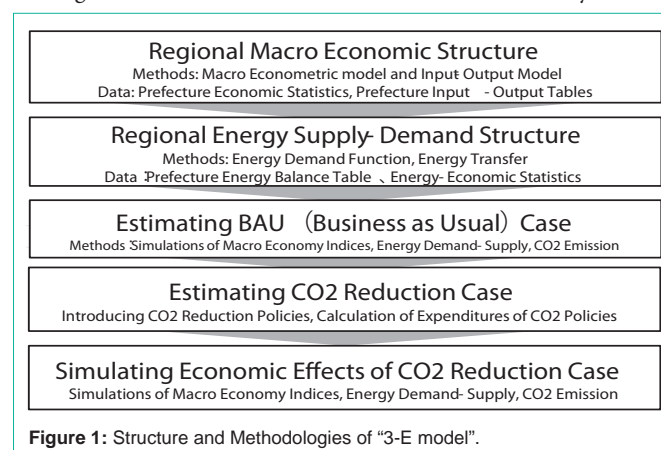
Regional Macro Economic Structure
Methods: Macro Econometric model and Input-Output Model
Data: Prefecture Economic Statistics, Prefecture Input - Output Tables

Regional Energy Supply-Demand Structure
Methods: Energy Demand Function, Energy Transfer
Data :Prefecture Energy Balance Table 、Energy-Economic Statistics

Estimating BAU （Business as Usual）Case
Methods :Simulations of Macro Economy Indices, Energy Demand-Supply, CO2 Emission

Estimating CO2 Reduction Case
Introducing CO2 Reduction Policies, Calculation of Expenditures of CO2 Policies

Simulating Economic Effects of CO2 Reduction Case
Simulations of Macro Economy Indices, Energy Demand-Supply, CO2 Emission

Figure 1: Structure and Methodologies of "3-E model".